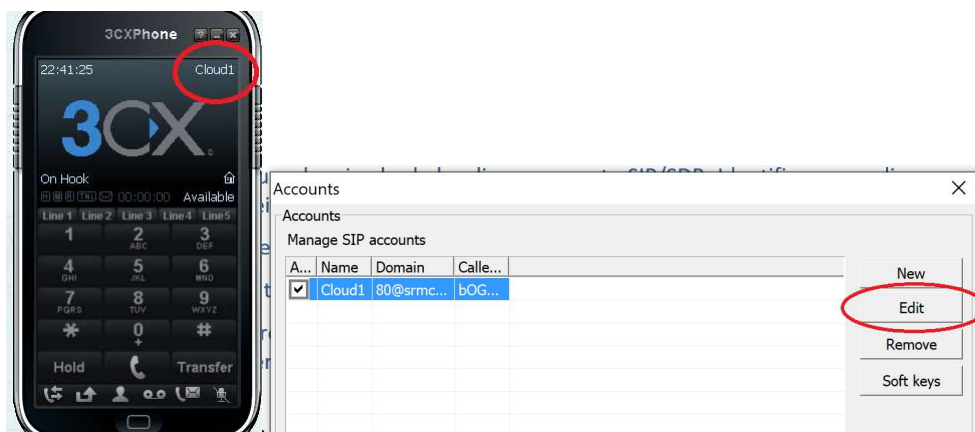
3CXPhone

22:41:25

Cloud1

3CX

On Hook

00:00:00

Available

Line 1 Line 2 Line 3 Line 4 Line 5

1
2 ABC
3 DEF
4 GHI
5 JKL
6 MNO
7 PQRS
8 TUV
9 WXYZ
*
0 +
#

Hold

Transfer

Accounts

Accounts

Manage SIP accounts

| A... | Name | Domain | Calle... |
|---|---|---|---|
| ☑ | Cloud1 | 80@srmc... | bOG... |

New

Edit

Remove

Soft keys